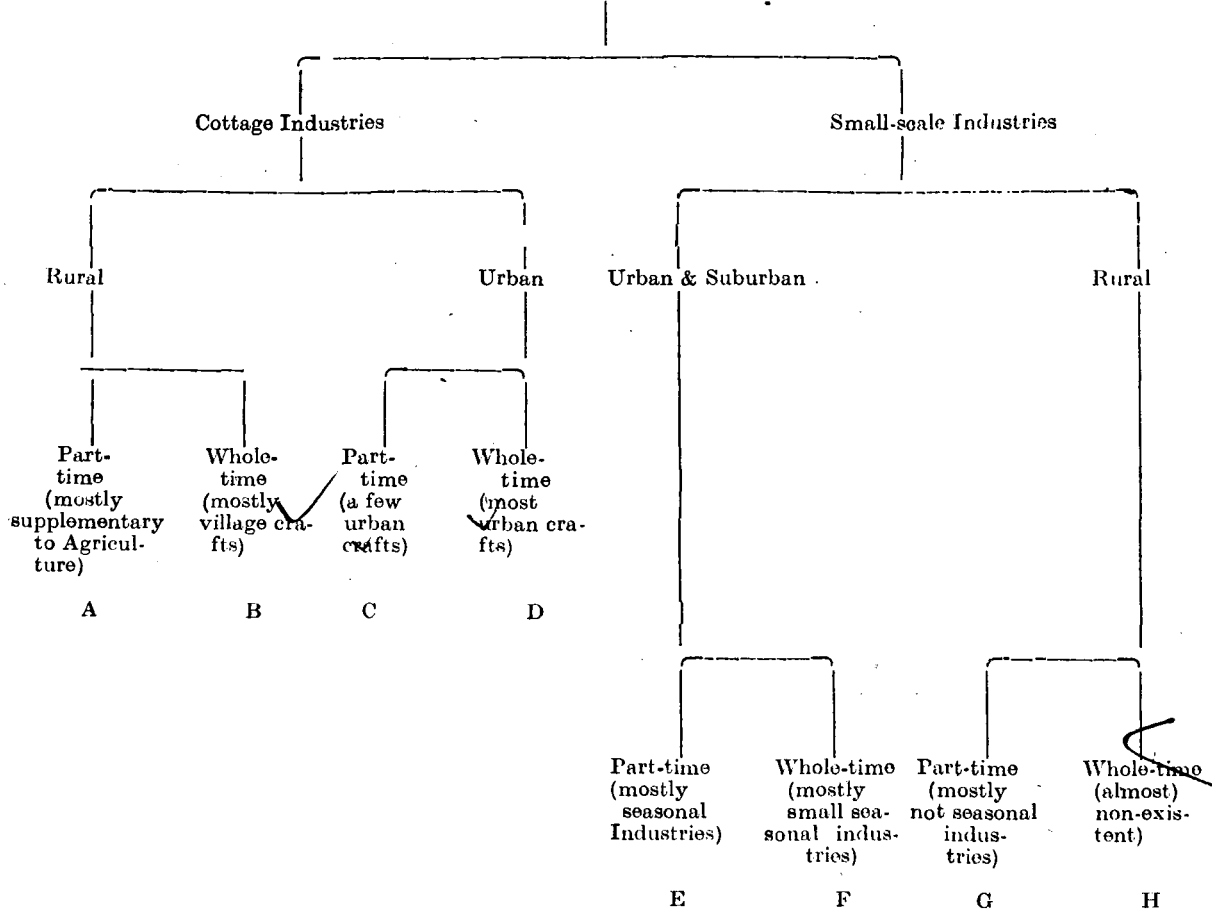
Cottage Industries

Small-scale Industries

Rural

Urban

Urban & Suburban

Rural

Part-time (mostly supplementary to Agriculture)

A

Whole-time (mostly village crafts)

B

Part-time (a few urban crafts)

C

Whole-time (most urban crafts)

D

Part-time (mostly seasonal Industries)

E

Whole-time (mostly small seasonal industries)

F

Part-time (mostly not seasonal industries)

G

Whole-time (almost) non-existent)

H